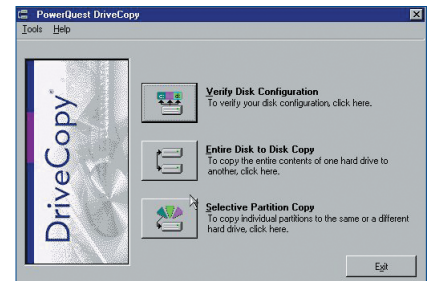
PowerQuest DriveCopy
Tools Help

DriveCopy®

Verify Disk Configuration
To verify your disk configuration, click here.

Entire Disk to Disk Copy
To copy the entire contents of one hard drive to another, click here.

Selective Partition Copy
To copy individual partitions to the same or a different hard drive, click here.

Exit